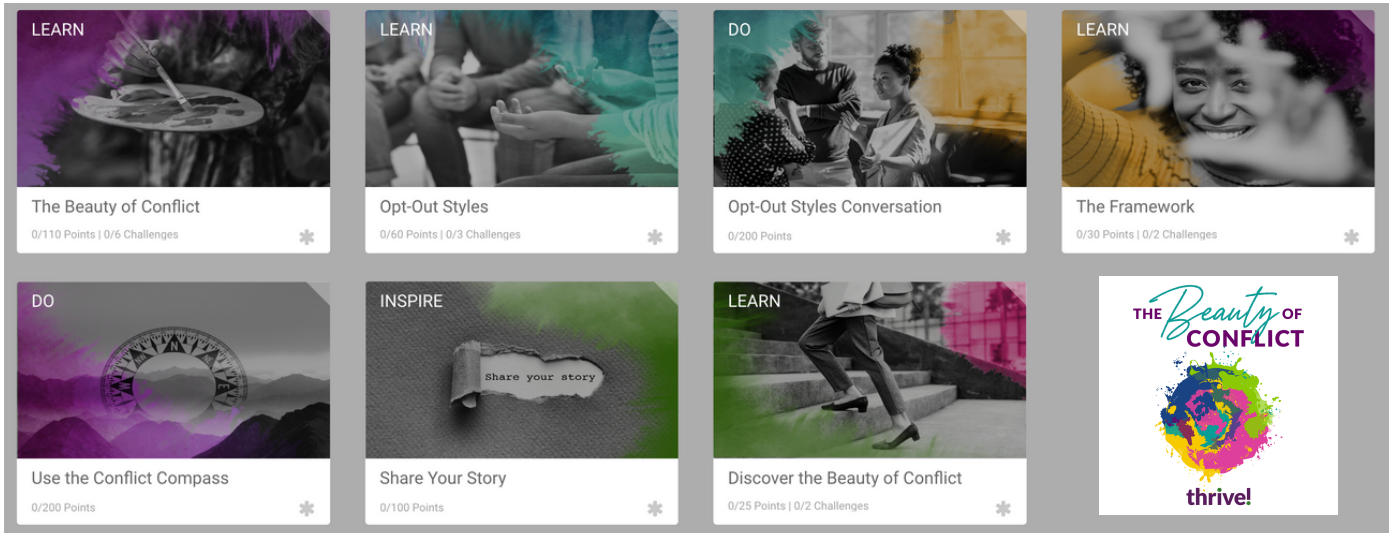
LEARN
The Beauty of Conflict
0/110 Points | 0/6 Challenges

LEARN
Opt-Out Styles
0/60 Points | 0/3 Challenges

DO
Opt-Out Styles Conversation
0/200 Points

LEARN
The Framework
0/30 Points | 0/2 Challenges

DO
Use the Conflict Compass
0/200 Points

INSPIRE
Share your story
Share Your Story
0/100 Points

LEARN
Discover the Beauty of Conflict
0/25 Points | 0/2 Challenges

THE Beauty OF CONFLICT
thrive!